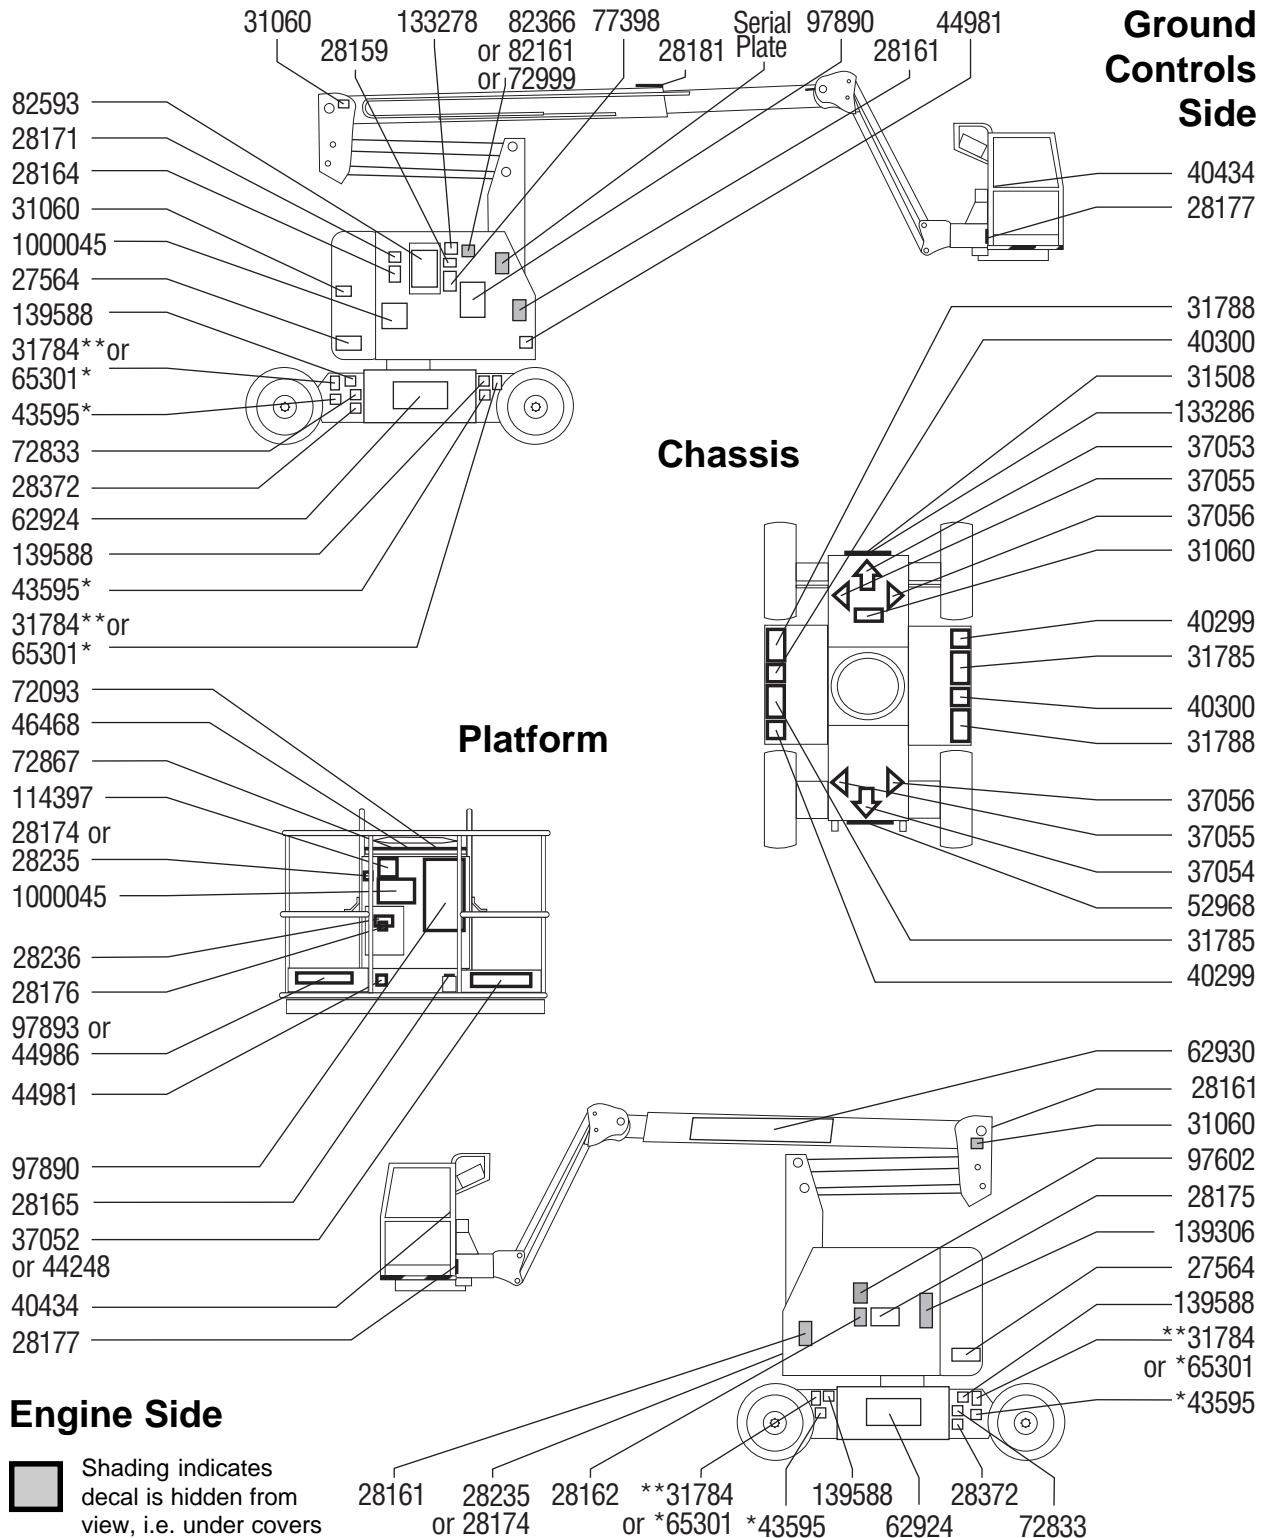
31060
28159
133278
82366 or 82161 or 72999
77398
28181
Serial Plate
97890
28161
44981

Ground Controls Side

82593
28171
28164
31060
1000045
27564
139588
31784**or 65301*
43595*
72833
28372
62924
139588
43595*
31784**or 65301*

40434
28177

31788
40300
31508
133286
37053
37055
37056
31060

Chassis

40299
31785
40300
31788
37056
37055
37054
52968
31785
40299

Platform

72093
46468
72867
114397
28174 or 28235
1000045
28236
28176
97893 or 44986
44981
97890
28165
37052 or 44248
40434
28177

62930
28161
31060
97602
28175
139306
27564
139588
**31784 or *65301
*43595

Engine Side

Shading indicates decal is hidden from view, i.e. under covers

28161
28235 or 28174
28162
**31784 or *65301
*43595
139588
62924
28372
72833